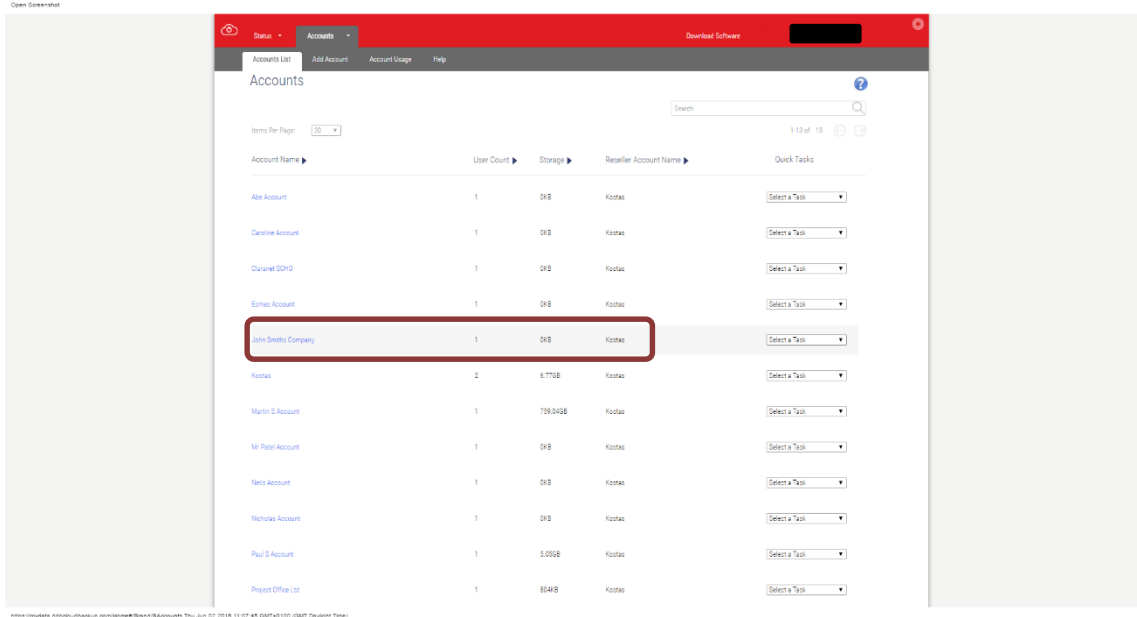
Open Screenshot

Status ▾ Accounts ▾ Download Software

Accounts List Add Account Account Usage Help

Accounts

Search

Items Per Page: 20 ▾

1-13 of 13

| Account Name ▶ | User Count ▶ | Storage ▶ | Reseller Account Name ▶ | Quick Tasks |
|---|---|---|---|---|
| Abe Account | 1 | 0KB | Kostas | Select a Task ▾ |
| Caroline Account | 1 | 0KB | Kostas | Select a Task ▾ |
| Clarunet SOHO | 1 | 0KB | Kostas | Select a Task ▾ |
| Eomes Account | 1 | 0KB | Kostas | Select a Task ▾ |
| John Smiths Company | 1 | 0KB | Kostas | Select a Task ▾ |
| Kostas | 2 | 6.77GB | Kostas | Select a Task ▾ |
| Martin S Account | 1 | 759.04GB | Kostas | Select a Task ▾ |
| Mr Patel Account | 1 | 0KB | Kostas | Select a Task ▾ |
| Neils Account | 1 | 0KB | Kostas | Select a Task ▾ |
| Nicholas Account | 1 | 0KB | Kostas | Select a Task ▾ |
| Paul S Account | 1 | 5.08GB | Kostas | Select a Task ▾ |
| Project Office Ltd | 1 | 604KB | Kostas | Select a Task ▾ |

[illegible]